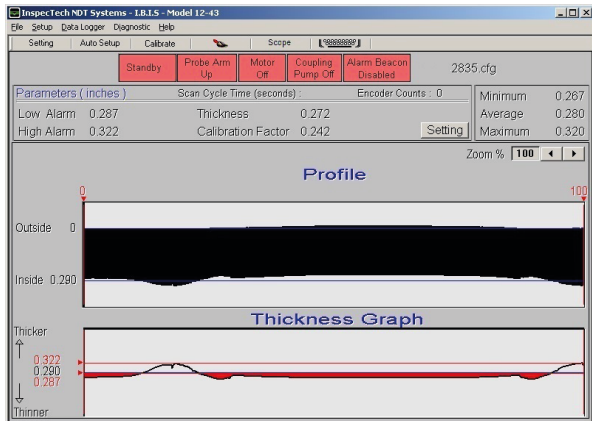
InspecTech NDT Systems - I.B.I.S - Model 12-43

File Setup Data Logger Diagnostic Help

Setting Auto Setup Calibrate Scope

Standby Probe Arm Up Motor Off Coupling Pump Off Alarm Beacon Disabled 2835.cfg

Parameters ( inches ) Scan Cycle Time (seconds) : Encoder Counts : 0

Low Alarm 0.287 Thickness 0.272

High Alarm 0.322 Calibration Factor 0.242 Setting

Minimum 0.267
Average 0.280
Maximum 0.320

Zoom % 100

Profile

0 100

Outside 0

Inside 0.290

Thickness Graph

Thicker

0.322
0.290
0.287

Thinner